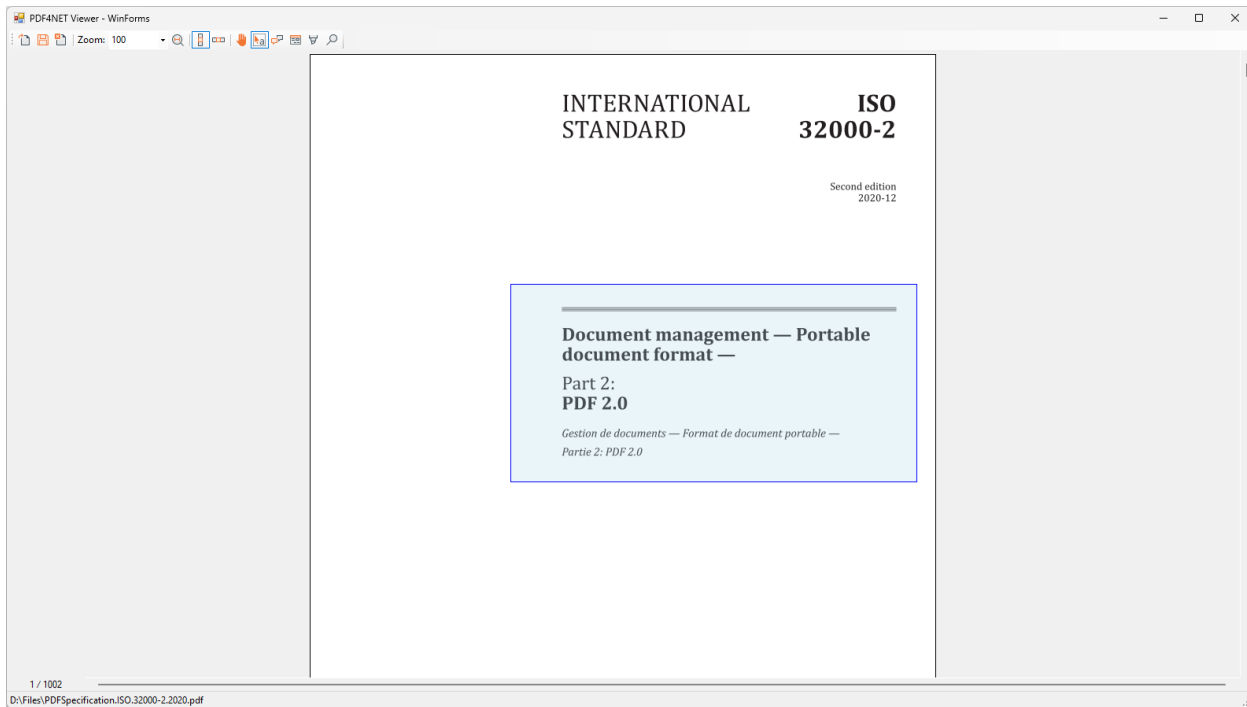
PDF4NET Viewer - WinForms

Zoom: 100

INTERNATIONAL STANDARD

ISO 32000-2

Second edition
2020-12

Document management — Portable document format —

Part 2:
PDF 2.0

Gestion de documents — Format de document portable —
Partie 2: PDF 2.0

1 / 1002

D:\Files\PDFSpecification.ISO.32000-2.2020.pdf